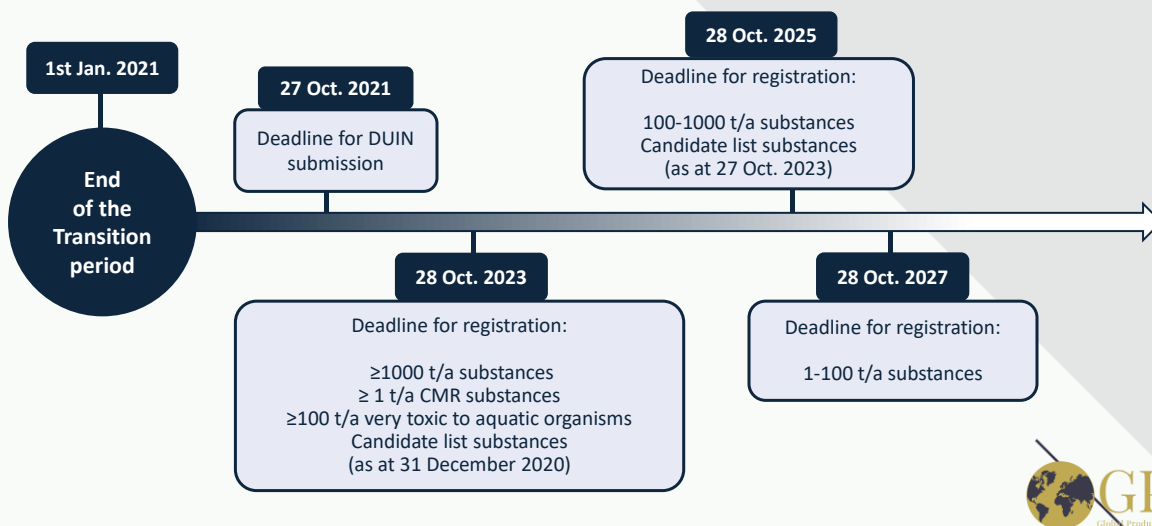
1st Jan. 2021

End of the Transition period

27 Oct. 2021

Deadline for DUIN submission

28 Oct. 2023

Deadline for registration:

≥1000 t/a substances
≥ 1 t/a CMR substances
≥100 t/a very toxic to aquatic organisms
Candidate list substances
(as at 31 December 2020)

28 Oct. 2025

Deadline for registration:

100-1000 t/a substances
Candidate list substances
(as at 27 Oct. 2023)

28 Oct. 2027

Deadline for registration:

1-100 t/a substances

GP
Global Produ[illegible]